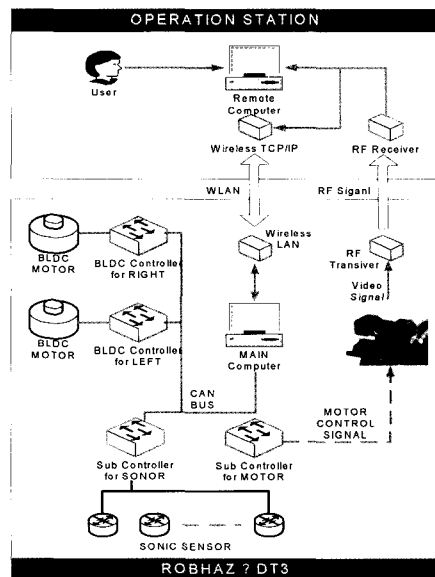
OPERATION STATION

User

Remote Computer

Wireless TCP/IP

RF Receiver

WLAN

RF Siganl

Wireless LAN

RF Transiver

Video Signal

BLDC MOTOR

BLDC Controller for RIGHT

BLDC MOTOR

BLDC Controller for LEFT

MAIN Computer

CAN BUS

MOTOR CONTROL SIGNAL

Sub Controller for SONOR

Sub Controller for MOTOR

SONIC SENSOR

ROBHAZ ? DT3